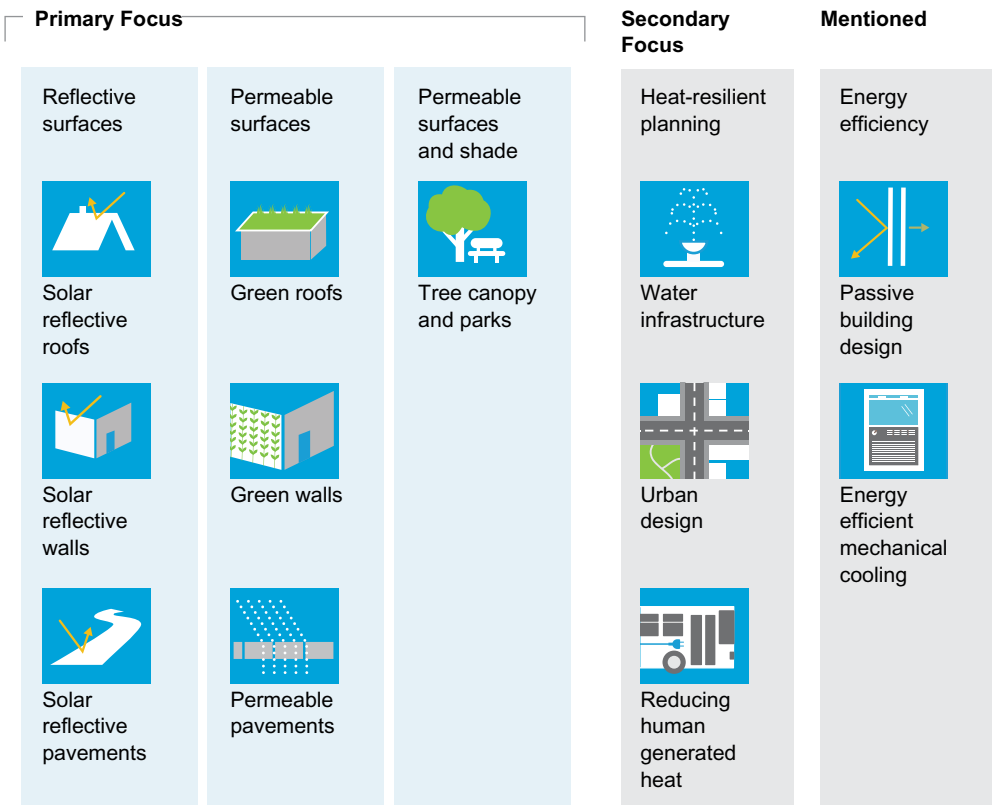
Primary Focus

Reflective surfaces

Solar reflective roofs

Solar reflective walls

Solar reflective pavements

Permeable surfaces

Green roofs

Green walls

Permeable pavements

Permeable surfaces and shade

Tree canopy and parks

Secondary Focus

Heat-resilient planning

Water infrastructure

Urban design

Reducing human generated heat

Mentioned

Energy efficiency

Passive building design

Energy efficient mechanical cooling